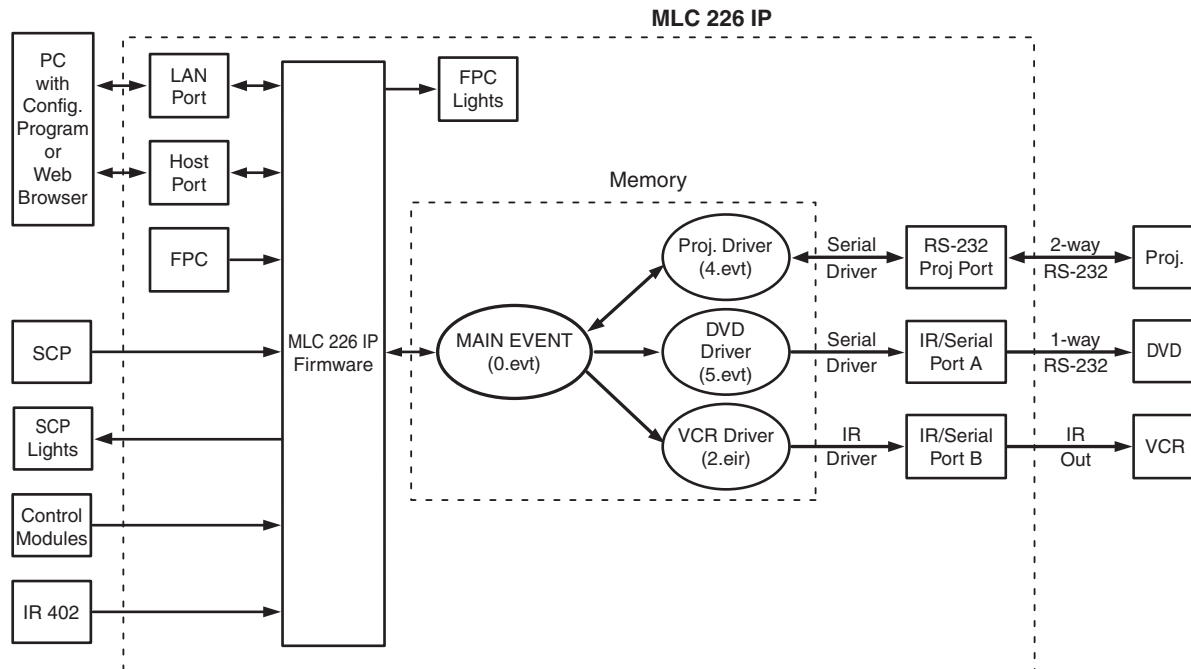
MLC 226 IP

PC with Config. Program or Web Browser

LAN Port

Host Port

FPC

FPC Lights

SCP

SCP Lights

Control Modules

IR 402

MLC 226 IP Firmware

Memory

MAIN EVENT (0.evt)

Proj. Driver (4.evt)

DVD Driver (5.evt)

VCR Driver (2.eir)

Serial Driver

Serial Driver

IR Driver

RS-232 Proj Port

IR/Serial Port A

IR/Serial Port B

2-way RS-232

1-way RS-232

IR Out

Proj.

DVD

VCR